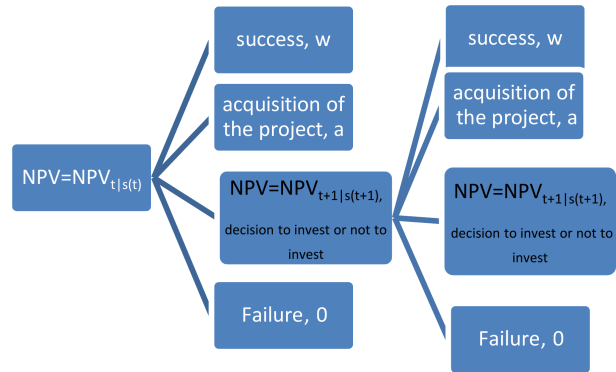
NPV=NPV$_{t|s(t)}$

success, w

acquisition of the project, a

NPV=NPV$_{t+1|s(t+1)}$, decision to invest or not to invest

Failure, 0

success, w

acquisition of the project, a

NPV=NPV$_{t+1|s(t+1)}$, decision to invest or not to invest

Failure, 0